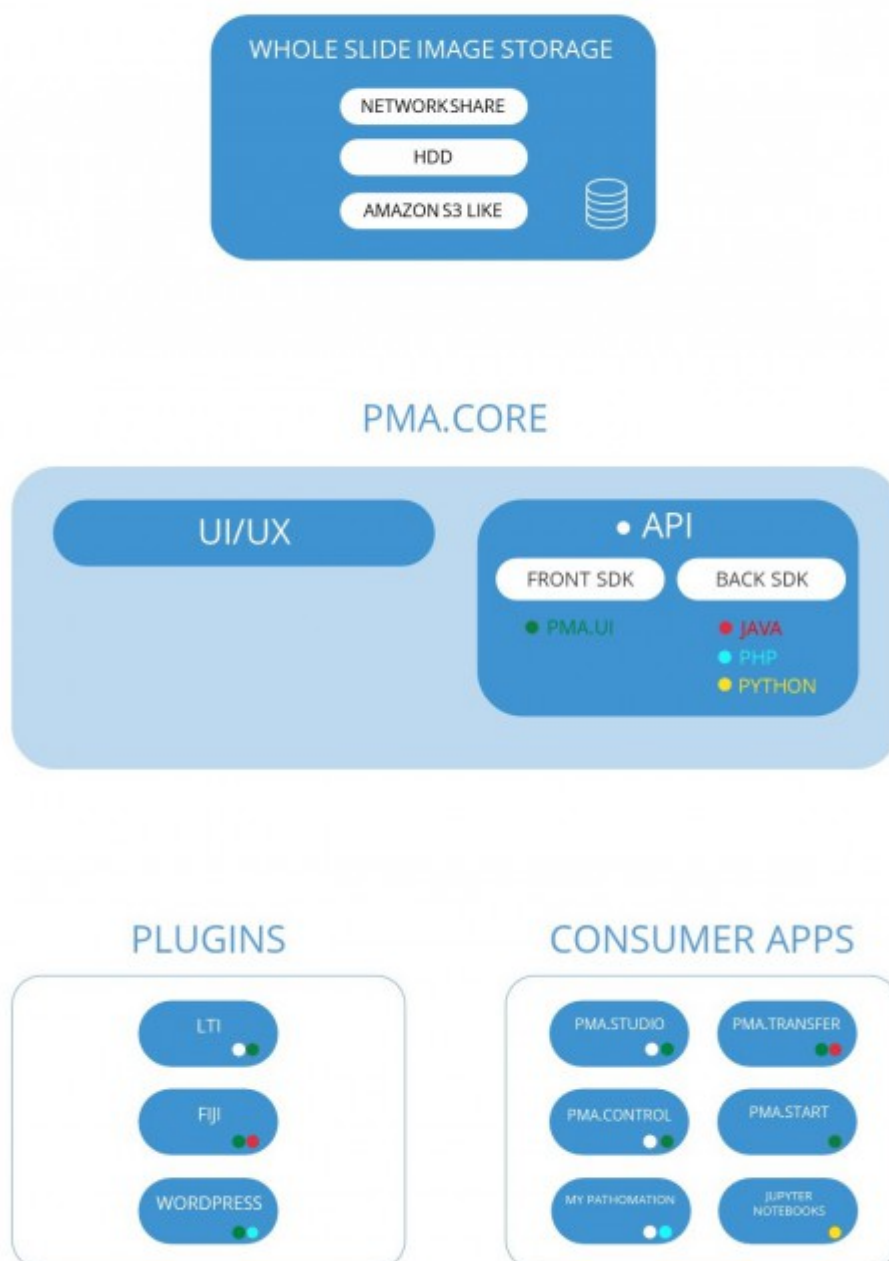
WHOLE SLIDE IMAGE STORAGE

NETWORKSHARE

HDD

AMAZON S3 LIKE

PMA.CORE

UI/UX

• API

FRONT SDK

BACK SDK

• PMA.UI

• JAVA
• PHP
• PYTHON

PLUGINS

LTI

FIJI

WORDPRESS

CONSUMER APPS

PMA.STUDIO

PMA.TRANSFER

PMA.CONTROL

PMA.START

MY PATHOMATION

JUPYTER NOTEBOOKS